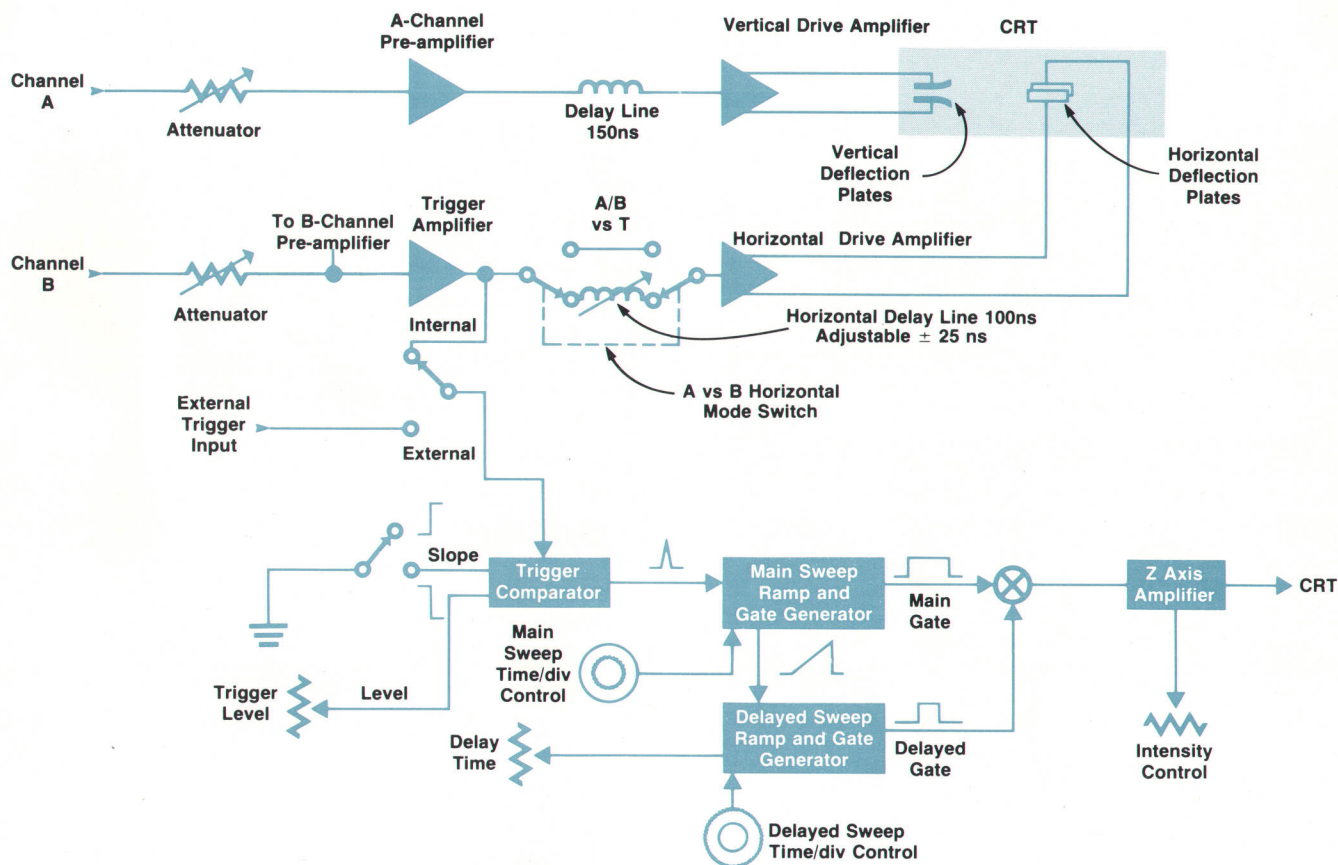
A-Channel Pre-amplifier

Vertical Drive Amplifier

CRT

Channel A

Attenuator

Delay Line 150ns

Vertical Deflection Plates

Horizontal Deflection Plates

To B-Channel Pre-amplifier

Trigger Amplifier

A/B vs T

Horizontal Drive Amplifier

Channel B

Attenuator

Internal

Horizontal Delay Line 100ns Adjustable ± 25 ns

A vs B Horizontal Mode Switch

External Trigger Input

External

Slope

Trigger Comparator

Main Sweep Ramp and Gate Generator

Main Gate

Z Axis Amplifier

CRT

Main Sweep Time/div Control

Trigger Level

Level

Delayed Sweep Ramp and Gate Generator

Delayed Gate

Intensity Control

Delay Time

Delayed Sweep Time/div Control